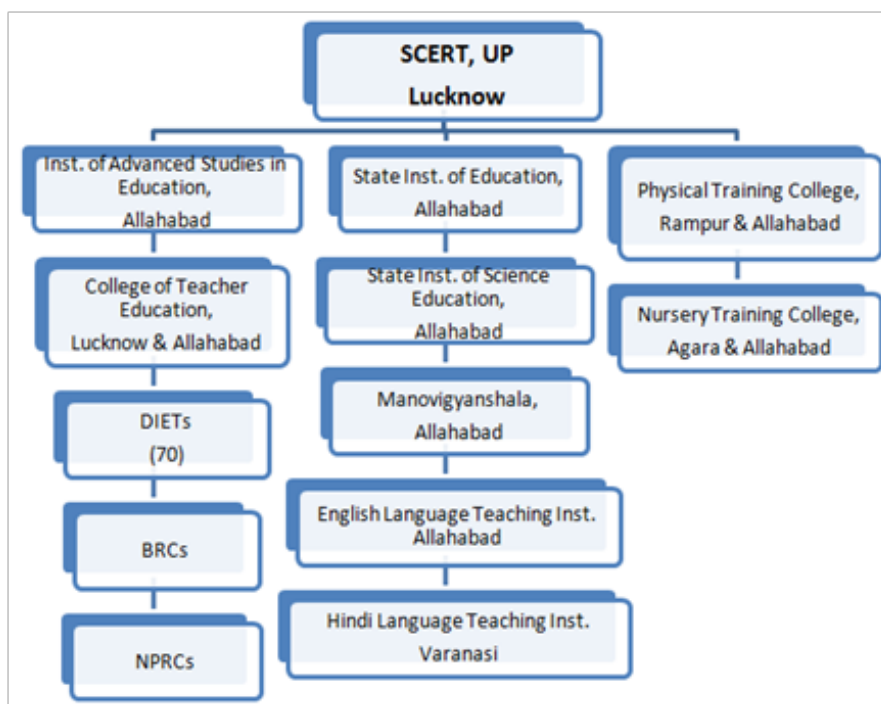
SCERT, UP
Lucknow

Inst. of Advanced Studies in Education, Allahabad

College of Teacher Education, Lucknow & Allahabad

DIETs (70)

BRCs

NPRCs

State Inst. of Education, Allahabad

State Inst. of Science Education, Allahabad

Manovigyanshala, Allahabad

English Language Teaching Inst. Allahabad

Hindi Language Teaching Inst. Varanasi

Physical Training College, Rampur & Allahabad

Nursery Training College, Agara & Allahabad